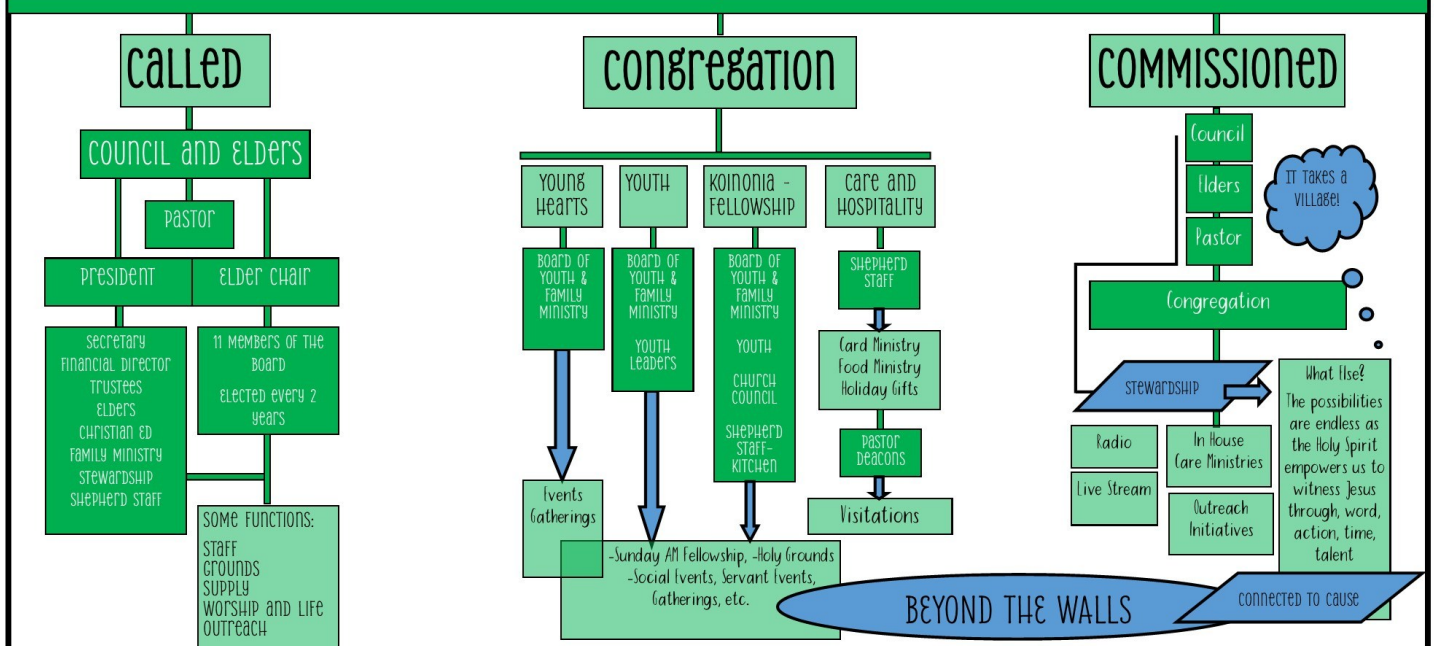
CALLED

COUNCIL AND ELDERS

PASTOR

PRESIDENT

ELDER CHAIR

SECRETARY
FINANCIAL DIRECTOR
TRUSTEES
ELDERS
CHRISTIAN ED
FAMILY MINISTRY
STEWARDSHIP
SHEPHERD STAFF

11 MEMBERS OF THE BOARD

ELECTED EVERY 2 YEARS

SOME FUNCTIONS:
STAFF
GROUNDS
SUPPLY
WORSHIP AND LIFE
OUTREACH

CONGREGATION

YOUNG HEARTS

YOUTH

KOINONIA - FELLOWSHIP

CARE AND HOSPITALITY

BOARD OF YOUTH & FAMILY MINISTRY

BOARD OF YOUTH & FAMILY MINISTRY

YOUTH LEADERS

BOARD OF YOUTH & FAMILY MINISTRY

YOUTH

CHURCH COUNCIL

SHEPHERD STAFF-KITCHEN

SHEPHERD STAFF

Card Ministry
Food Ministry
Holiday Gifts

PASTOR
DEACONS

Visitations

Events
Gatherings

-Sunday AM Fellowship, -Holy Grounds
-Social Events, Servant Events, Gatherings, etc.

COMMISSIONED

Council

Elders

Pastor

IT TAKES A VILLAGE!

Congregation

STEWARDSHIP

Radio

Live Stream

In House Care Ministries

Outreach Initiatives

What Else?
The possibilities are endless as the Holy Spirit empowers us to witness Jesus through, word, action, time, talent

BEYOND THE WALLS

CONNECTED TO CAUSE